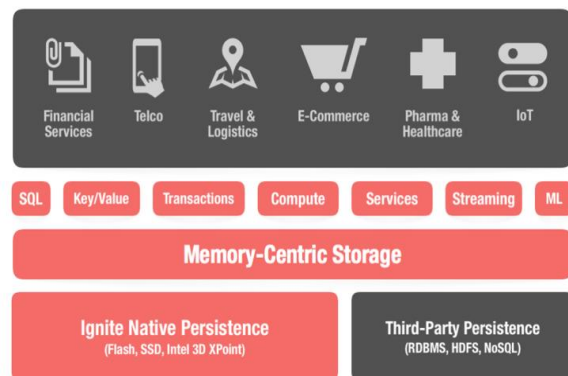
Financial Services

Telco

Travel & Logistics

E-Commerce

Pharma & Healthcare

IoT

SQL

Key/Value

Transactions

Compute

Services

Streaming

ML

Memory-Centric Storage

Ignite Native Persistence
(Flash, SSD, Intel 3D XPoint)

Third-Party Persistence
(RDBMS, HDFS, NoSQL)